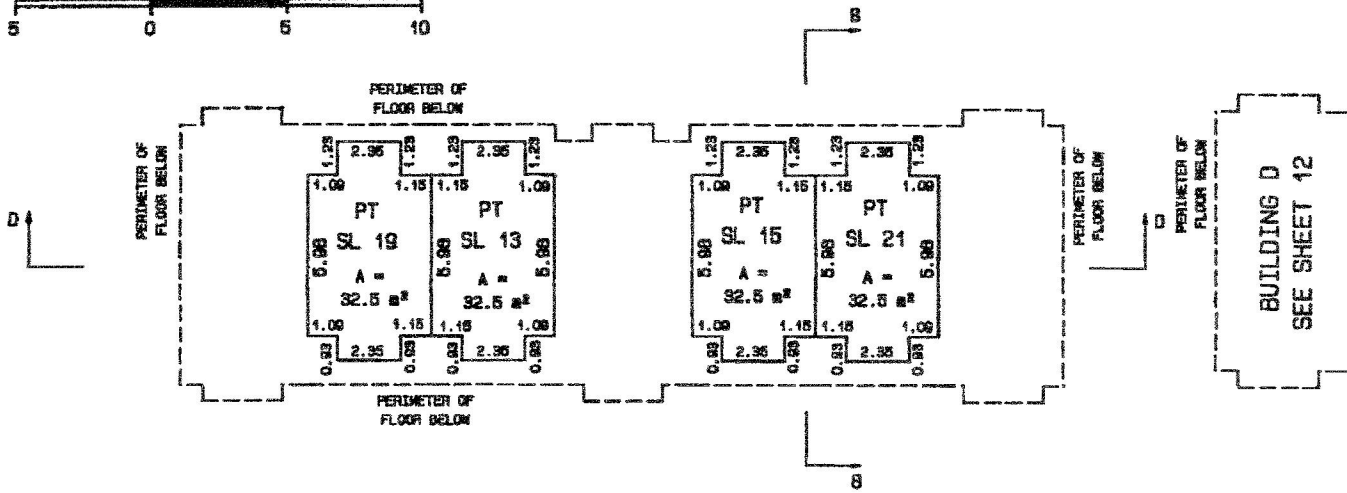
5 0 5 10

B

PERIMETER OF FLOOR BELOW

PERIMETER OF FLOOR BELOW

D

1.23 2.35 1.23 1.23 2.35 1.23 1.23 2.35 1.23 1.23 2.35 1.23

1.09 1.15 1.15 1.09 1.09 1.15 1.15 1.09

PT
SL 19
5.98
A =
32.5 m²

PT
SL 13
5.98 5.98
A =
32.5 m²

PT
SL 15
5.98
A =
32.5 m²

PT
SL 21
5.98 5.98
A =
32.5 m²

1.09 1.15 1.15 1.09 1.09 1.15 1.15 1.09

0.93 2.35 0.93 0.93 2.35 0.93 0.93 2.35 0.93 0.93 2.35 0.93

PERIMETER OF FLOOR BELOW

PERIMETER OF FLOOR BELOW

D

PERIMETER OF FLOOR BELOW

BUILDING D
SEE SHEET 12

B